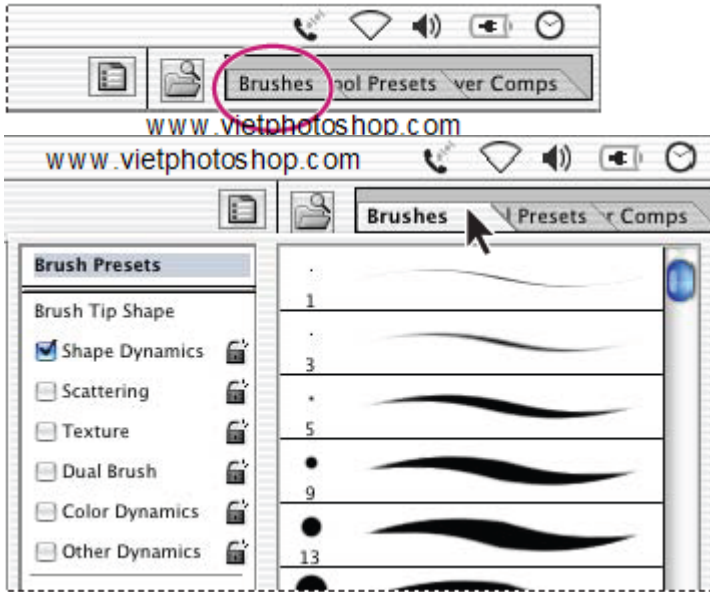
Brushes ool Presets ver Comps

www.vietphotoshop.com

www.vietphotoshop.com

Brushes l Presets r Comps

Brush Presets

Brush Tip Shape

Shape Dynamics

Scattering

Texture

Dual Brush

Color Dynamics

Other Dynamics

1

3

5

9

13